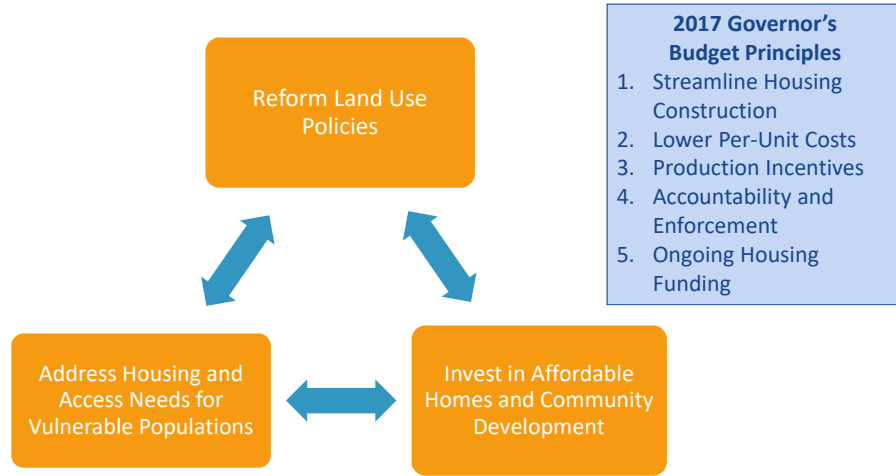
Reform Land Use Policies

Address Housing and Access Needs for Vulnerable Populations

Invest in Affordable Homes and Community Development

2017 Governor's Budget Principles
1. Streamline Housing Construction
2. Lower Per-Unit Costs
3. Production Incentives
4. Accountability and Enforcement
5. Ongoing Housing Funding